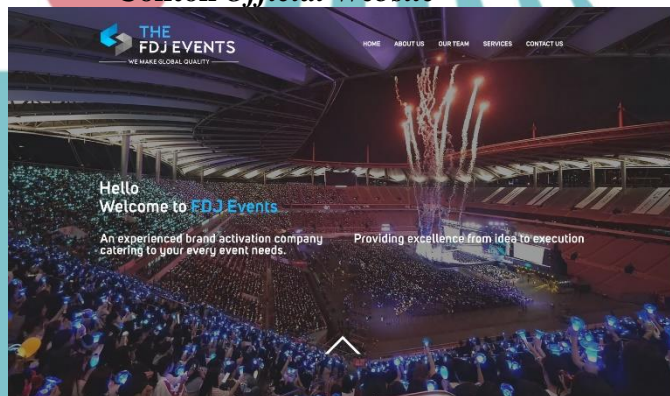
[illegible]

THE FDJ EVENTS
WE MAKE GLOBAL QUALITY

HOME ABOUT US OUR TEAM SERVICES CONTACT US

Hello
Welcome to FDJ Events

An experienced brand activation company catering to your every event needs.

Providing excellence from idea to execution